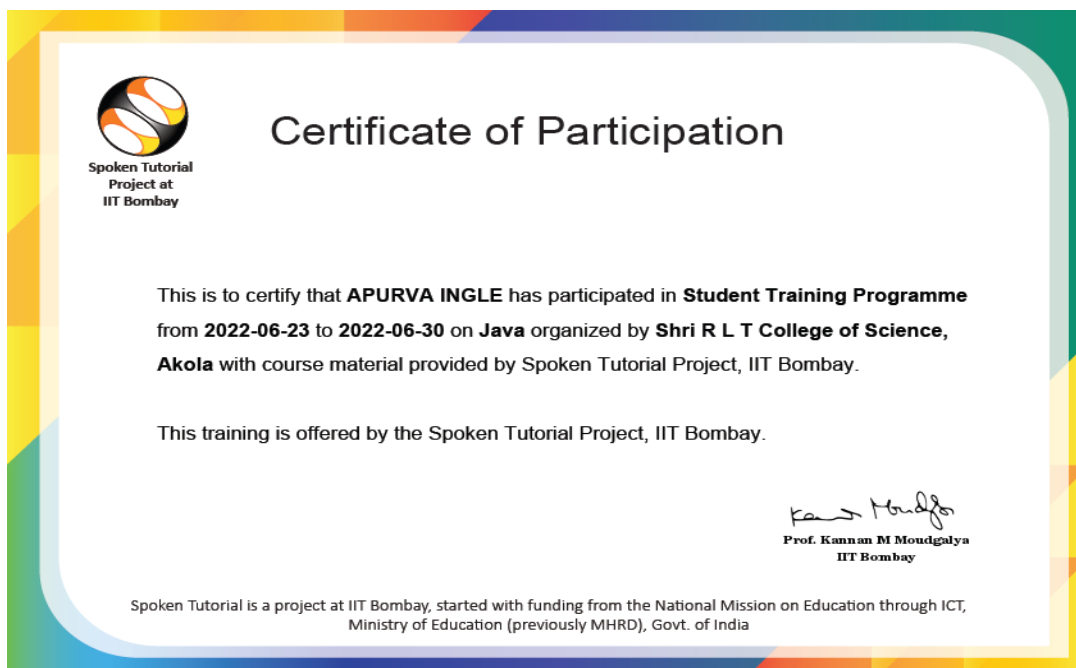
Spoken Tutorial Project at IIT Bombay

Certificate of Participation

This is to certify that APURVA INGLE has participated in Student Training Programme from 2022-06-23 to 2022-06-30 on Java organized by Shri R L T College of Science, Akola with course material provided by Spoken Tutorial Project, IIT Bombay.

This training is offered by the Spoken Tutorial Project, IIT Bombay.

Kannan Moudgalya

Prof. Kannan M Moudgalya
IIT Bombay

Spoken Tutorial is a project at IIT Bombay, started with funding from the National Mission on Education through ICT, Ministry of Education (previously MHRD), Govt. of India